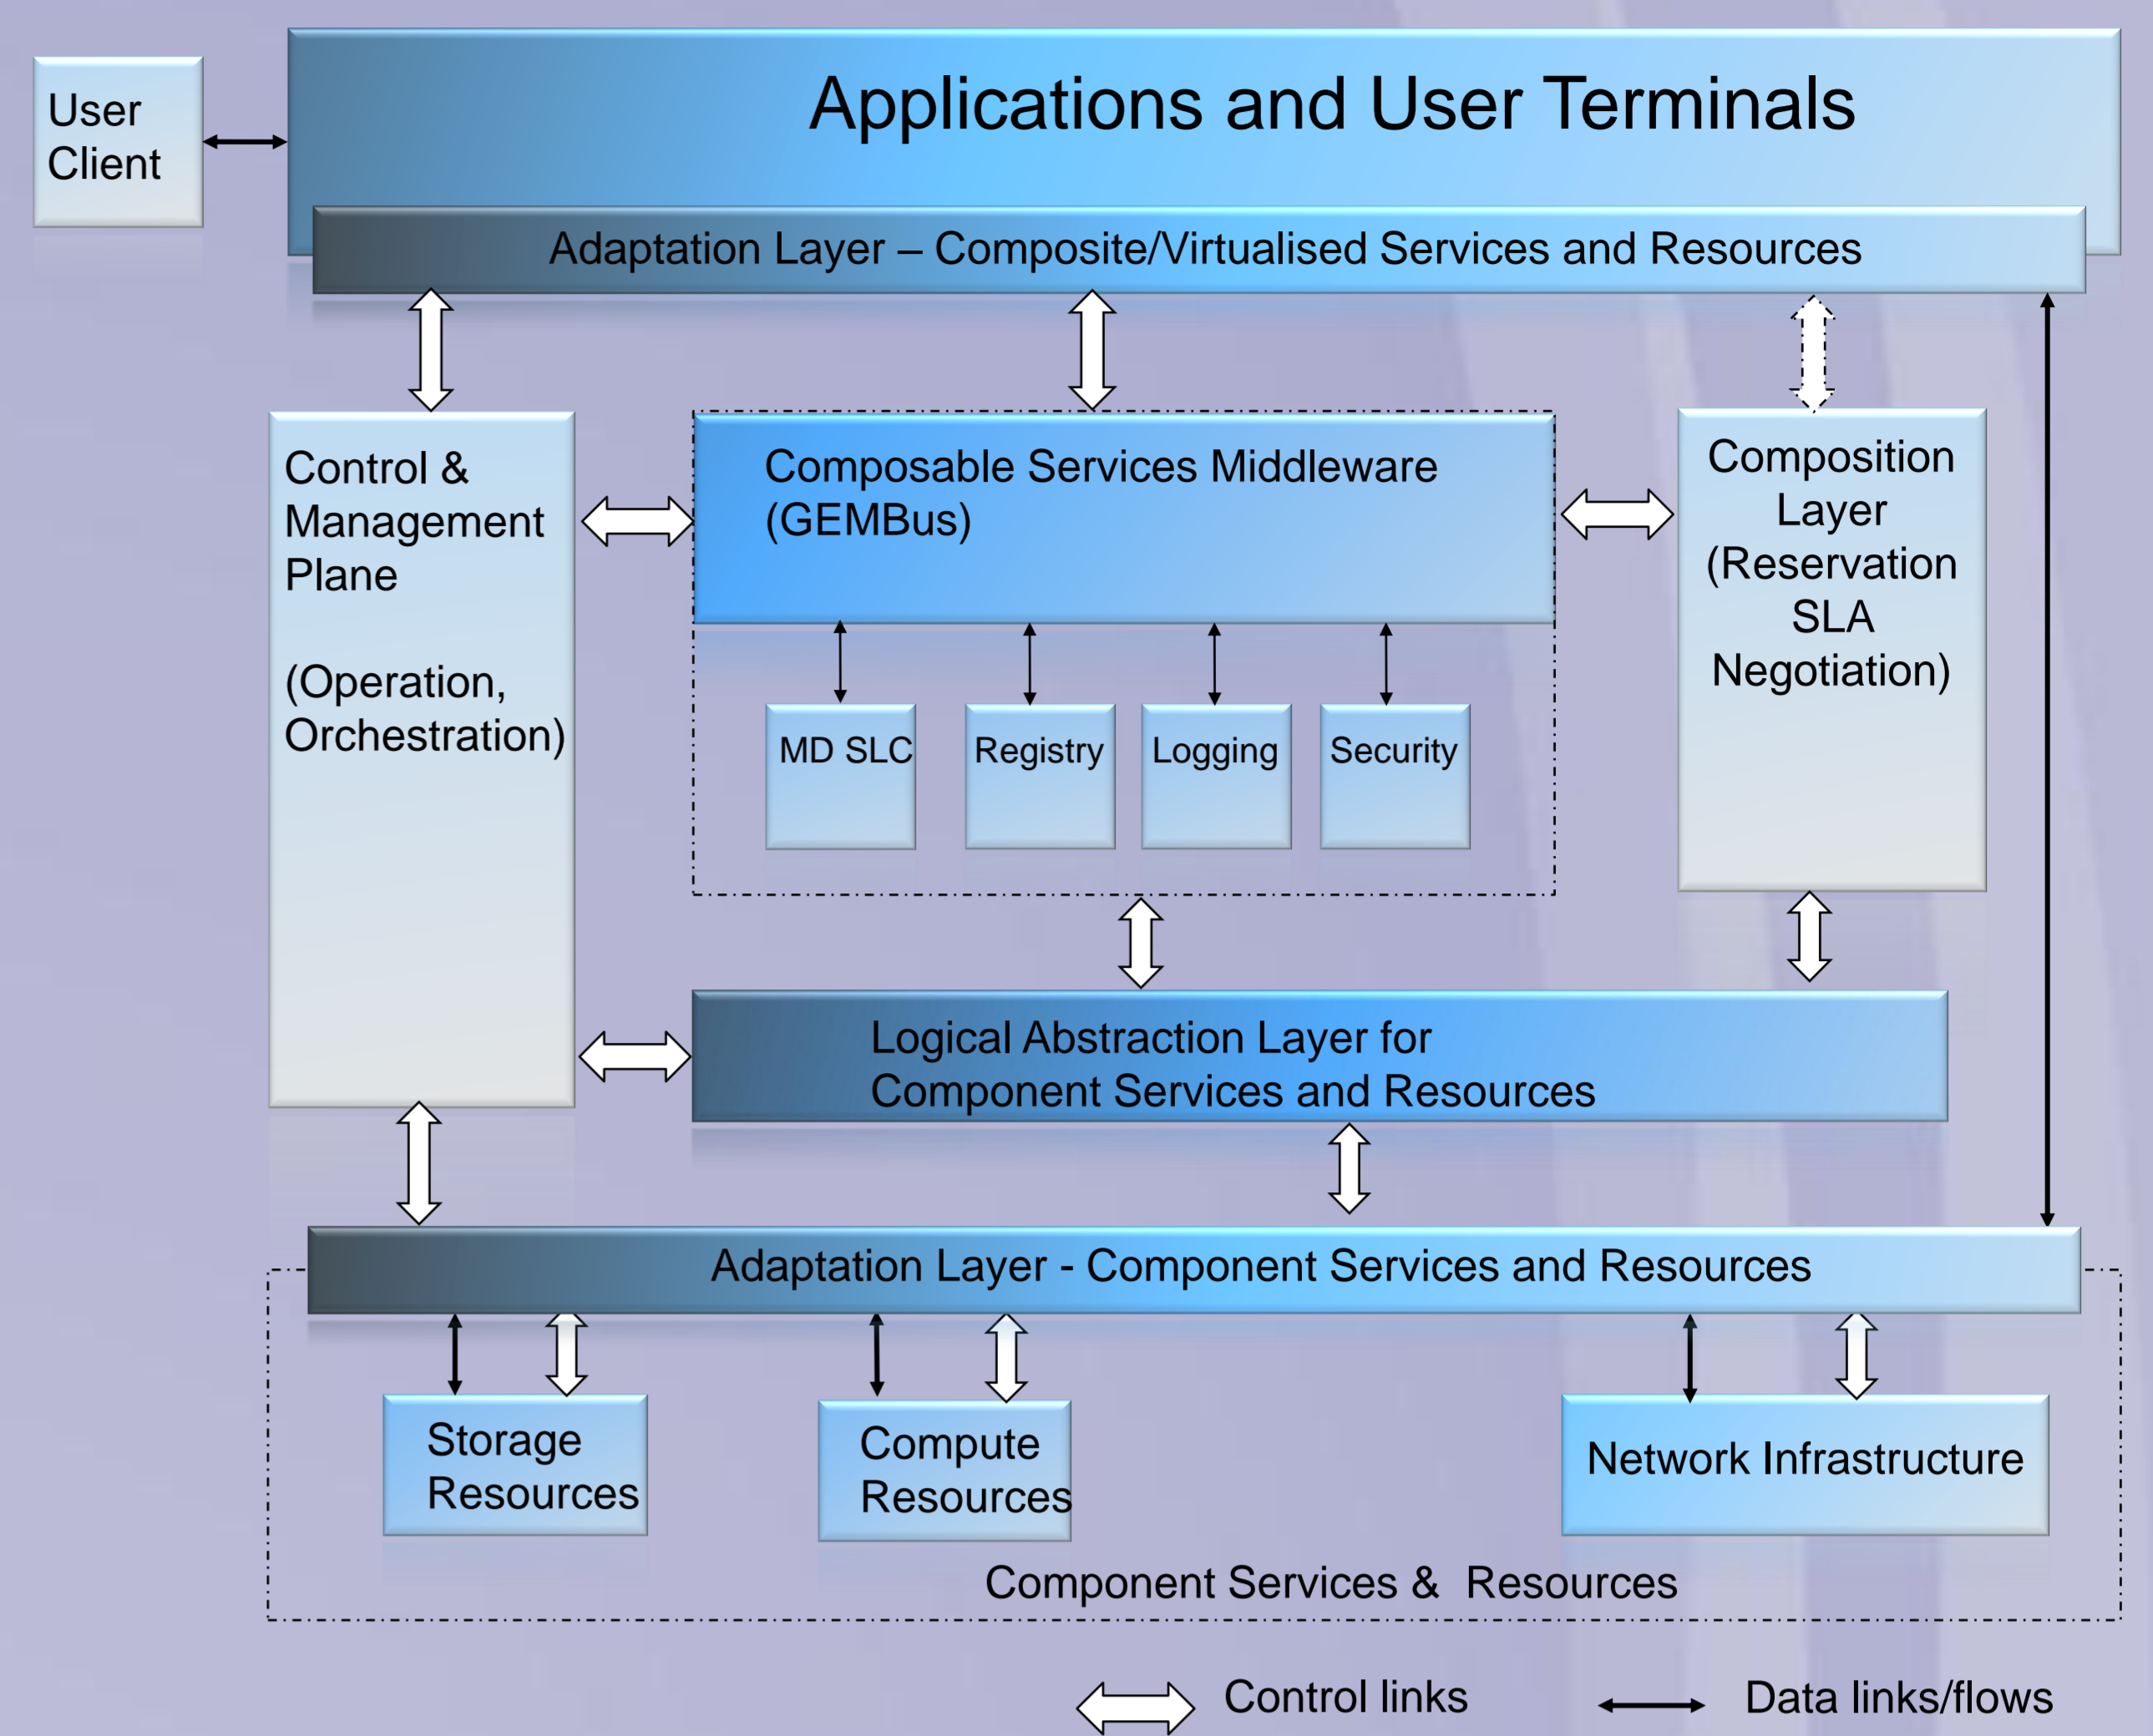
User Client

Applications and User Terminals

Adaptation Layer – Composite/Virtualised Services and Resources

Control & Management Plane

(Operation, Orchestration)

Composable Services Middleware (GEMBus)

MD SLC

Registry

Logging

Security

Composition Layer (Reservation SLA Negotiation)

Logical Abstraction Layer for Component Services and Resources

Adaptation Layer - Component Services and Resources

Storage Resources

Compute Resources

Network Infrastructure

Component Services & Resources

Control links

Data links/flows